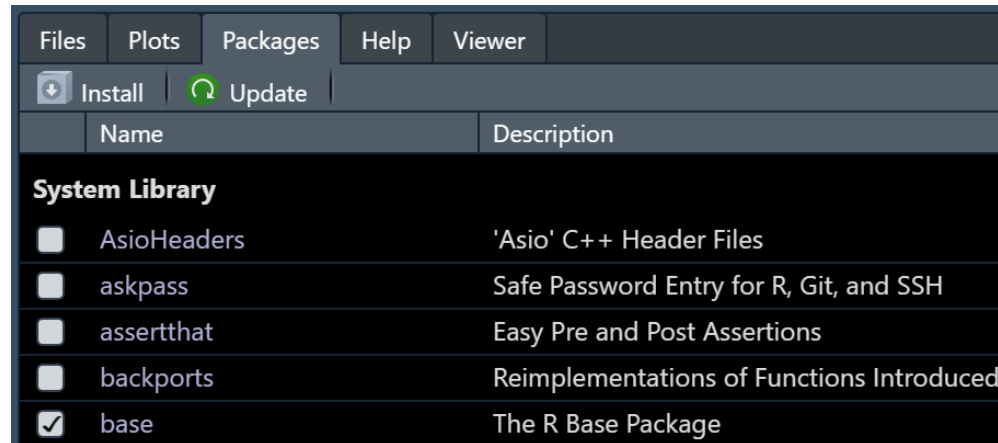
Files Plots Packages Help Viewer

Install Update

| | Name | Description |
|---|---|---|
| **System Library** | | |
| | AsioHeaders | 'Asio' C++ Header Files |
| | askpass | Safe Password Entry for R, Git, and SSH |
| | assertthat | Easy Pre and Post Assertions |
| | backports | Reimplementations of Functions Introduced |
| ✓ | base | The R Base Package |